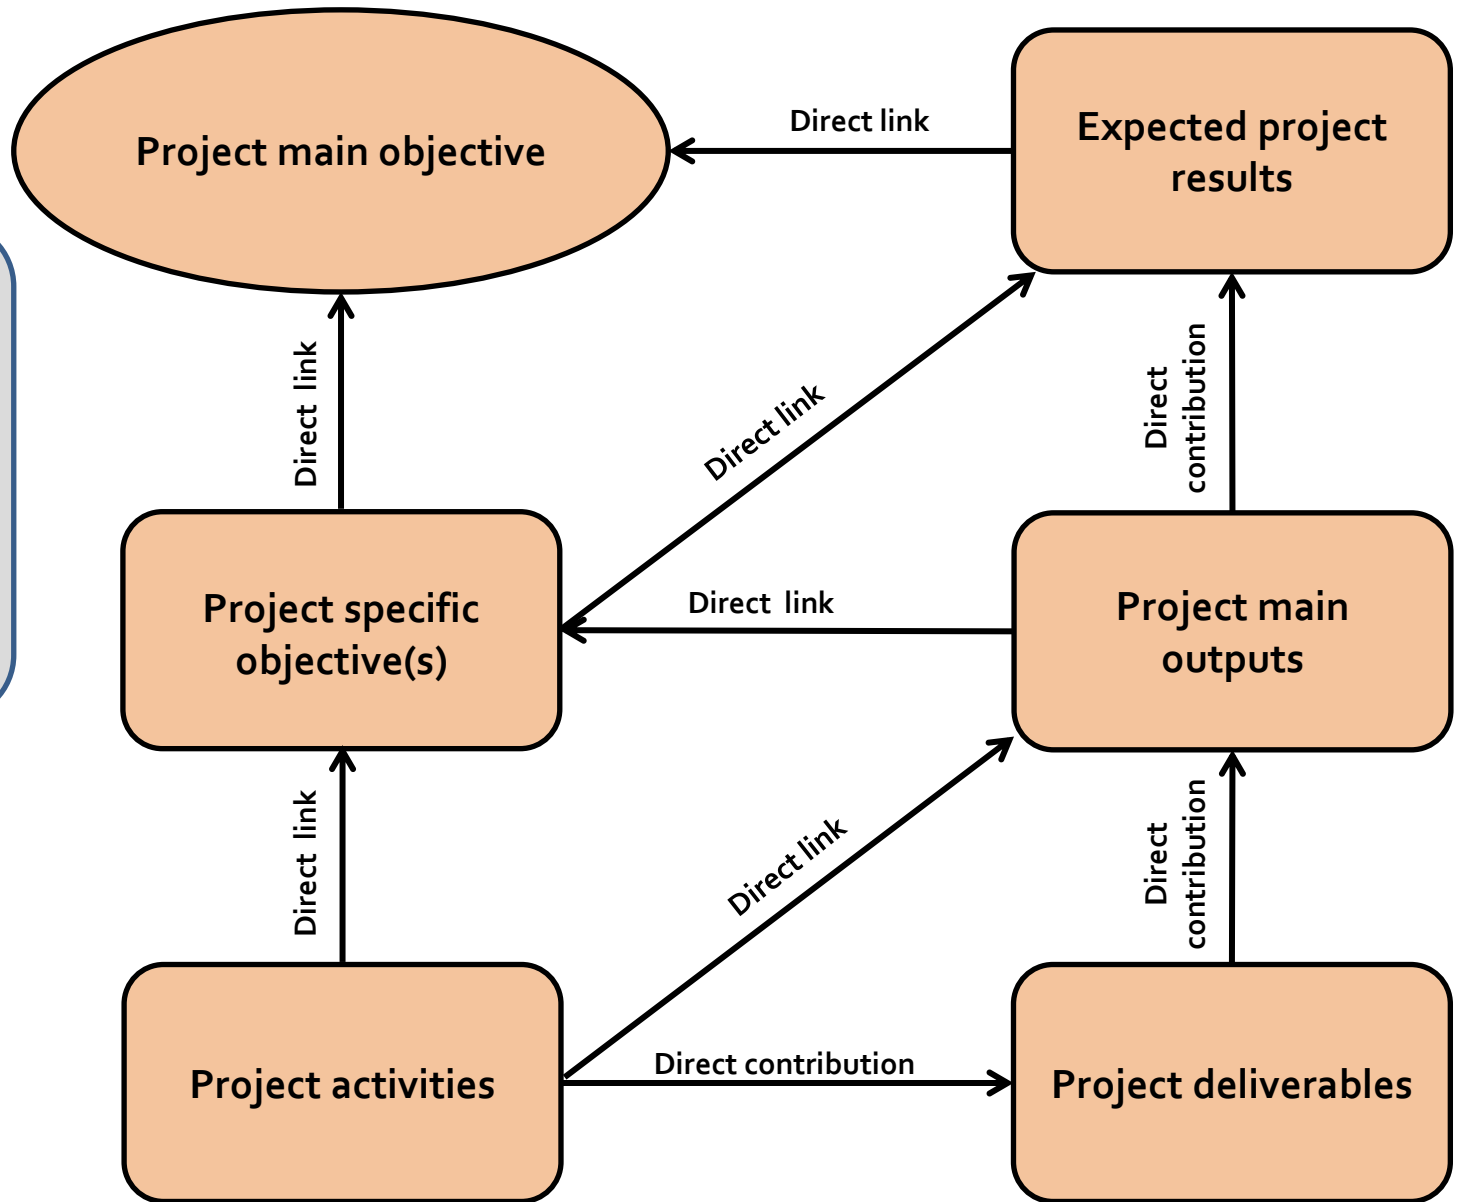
Project main objective

Direct link

Expected project results

Direct link

Direct link

Direct contribution

Project specific objective(s)

Direct link

Project main outputs

Direct link

Direct link

Direct contribution

Project activities

Direct contribution

Project deliverables